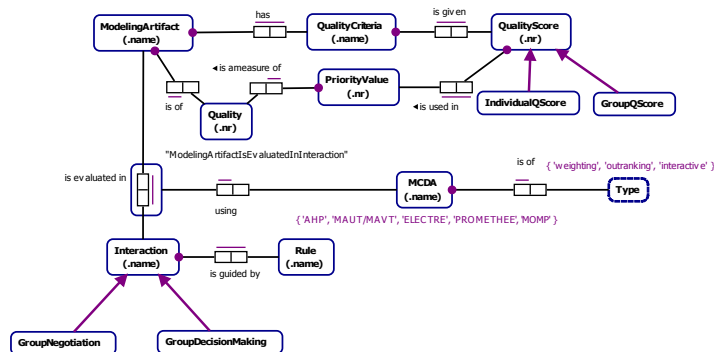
ModelingArtifact (.name)

has

QualityCriteria (.name)

is given

QualityScore (.nr)

◂is ameasure of

PriorityValue (.nr)

is of

Quality (.nr)

◂is used in

IndividualQScore

GroupQScore

"ModelingArtifactIsEvaluatedInInteraction"

is evaluated in

is of

{ 'weighting', 'outranking', 'interactive' }

MCDA (.name)

Type

using

{ 'AHP', 'MAUT/MAVT', 'ELECTRE', 'PROMETHEE', 'MOMP' }

Interaction (.name)

is guided by

Rule (.name)

GroupNegotiation

GroupDecisionMaking